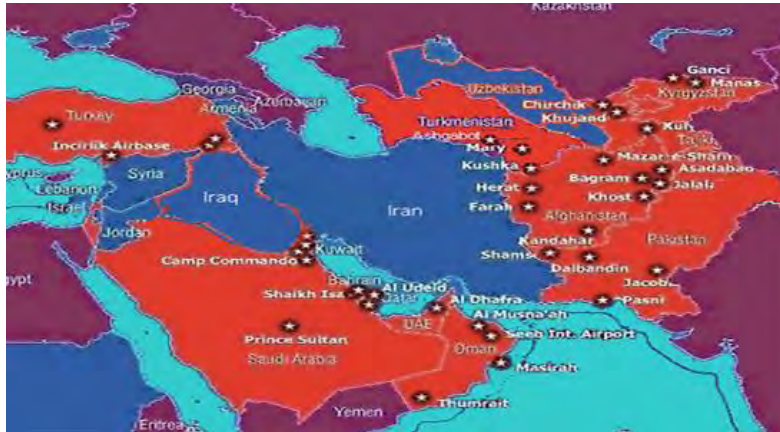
Kazakhstan
Ganci
Manas
Kyrgyzstan
Uzbekistan
Georgia
Armenia
Azerbaijan
Turkey
Chirchik
Khujand
Turkmenistan
Ashgabat
Kuli
Tajik
Incirlik Airbase
Mary
Mazar-e-Sharif
Asadabad
Kushka
yprus
Syria
Bagram
Jalali
Lebanon
Herat
Khost
Israel
Iraq
Iran
Farah
Afghanistan
Jordan
Kuwait
Kandahar
Pakistan
Camp Commando
Shamsi
Dalbandin
Bahrain
Jacobabad
Shaikh Isa
Al Udeid
Qatar
Al Dhafra
Pasni
gypt
Al Musna'ah
UAE
Seeb Int. Airport
Prince Sultan
Oman
Saudi Arabia
Masirah
Yemen
Thumrait
Eritrea